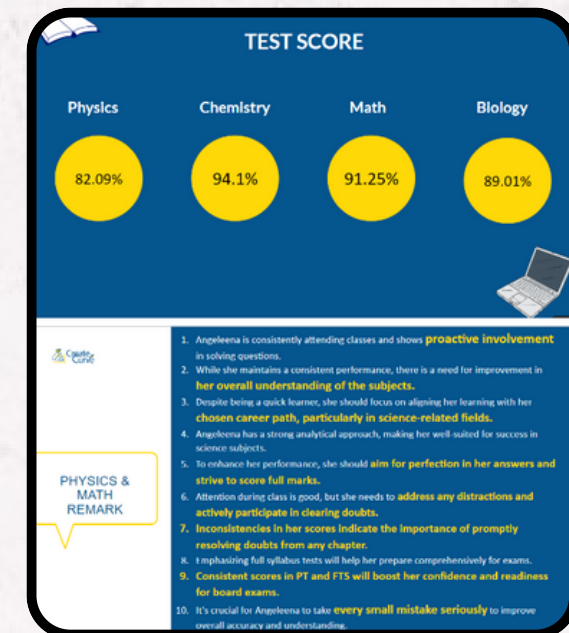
TEST SCORE

Physics
82.09%

Chemistry
94.1%

Math
91.25%

Biology
89.01%

Course Curve

PHYSICS & MATH REMARK

1. Angeleena is consistently attending classes and shows proactive involvement in solving questions.
2. While she maintains a consistent performance, there is a need for improvement in her overall understanding of the subjects.
3. Despite being a quick learner, she should focus on aligning her learning with her chosen career path, particularly in science-related fields.
4. Angeleena has a strong analytical approach, making her well-suited for success in science subjects.
5. To enhance her performance, she should aim for perfection in her answers and strive to score full marks.
6. Attention during class is good, but she needs to address any distractions and actively participate in clearing doubts.
7. Inconsistencies in her scores indicate the importance of promptly resolving doubts from any chapter.
8. Emphasizing full syllabus tests will help her prepare comprehensively for exams.
9. Consistent scores in PT and FTS will boost her confidence and readiness for board exams.
10. It's crucial for Angeleena to take every small mistake seriously to improve overall accuracy and understanding.